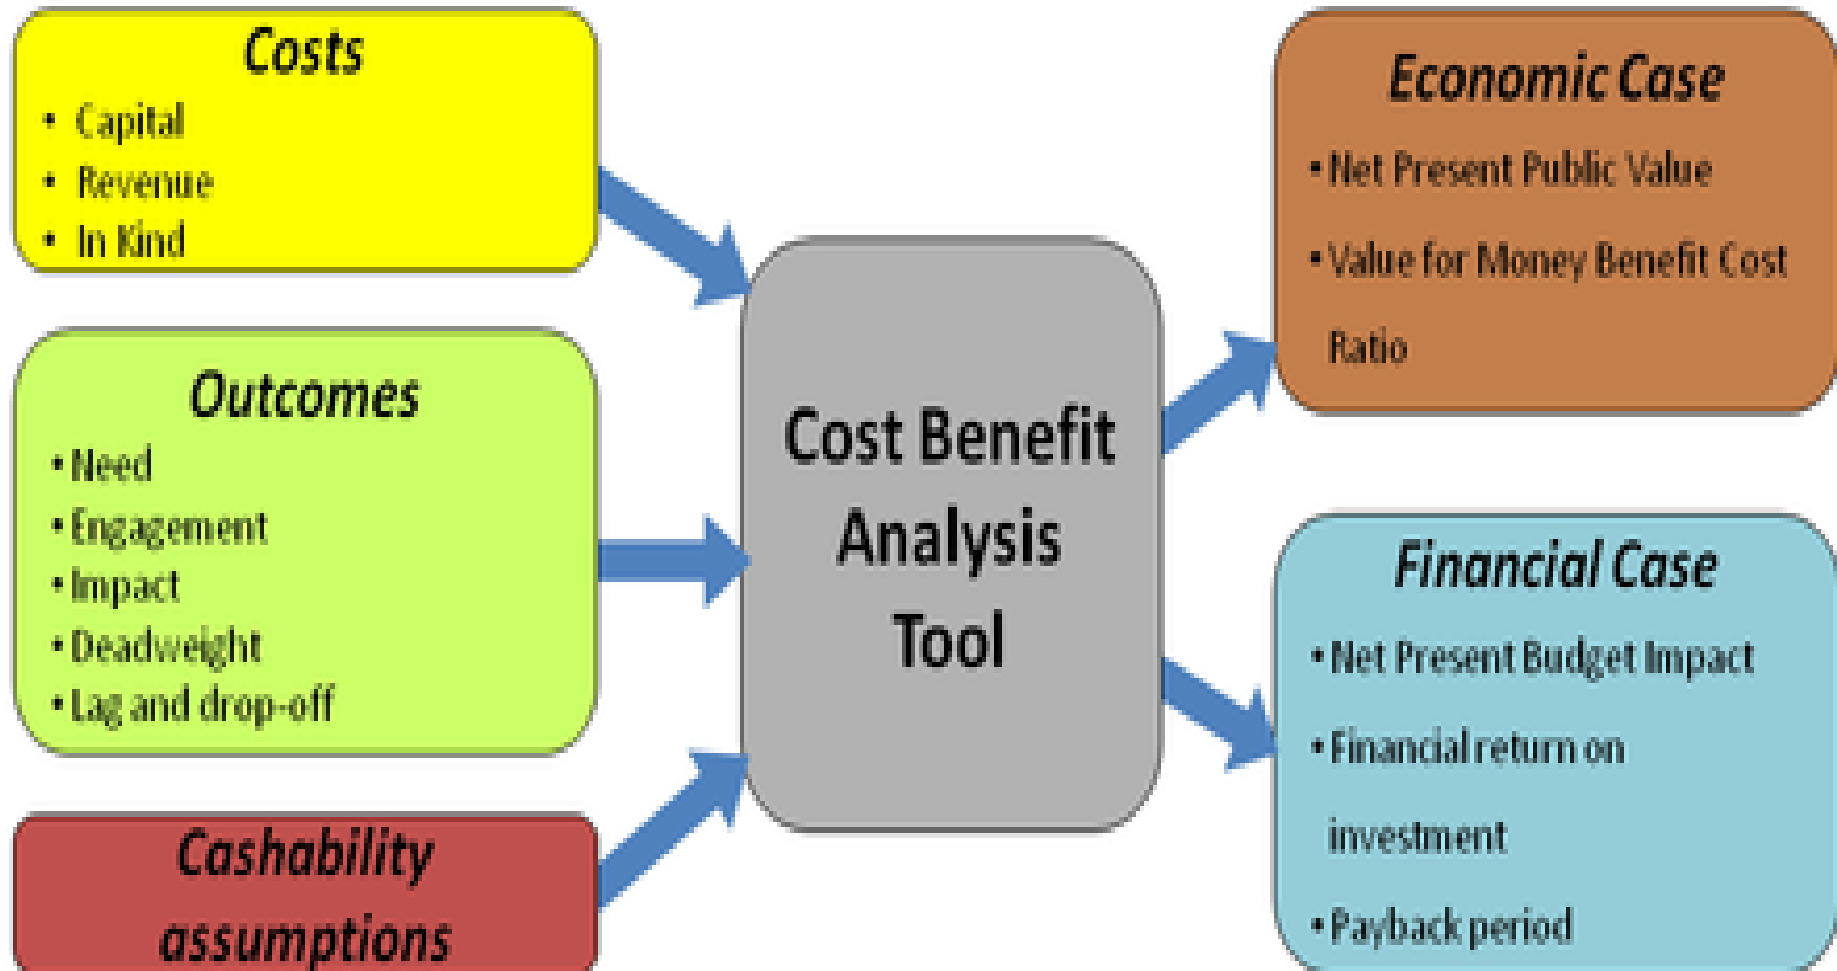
Costs
• Capital
• Revenue
• In Kind

Outcomes
• Need
• Engagement
• Impact
• Deadweight
• Lag and drop-off

Cashability assumptions

Cost Benefit Analysis Tool

Economic Case
• Net Present Public Value
• Value for Money Benefit Cost Ratio

Financial Case
• Net Present Budget Impact
• Financial return on investment
• Payback period